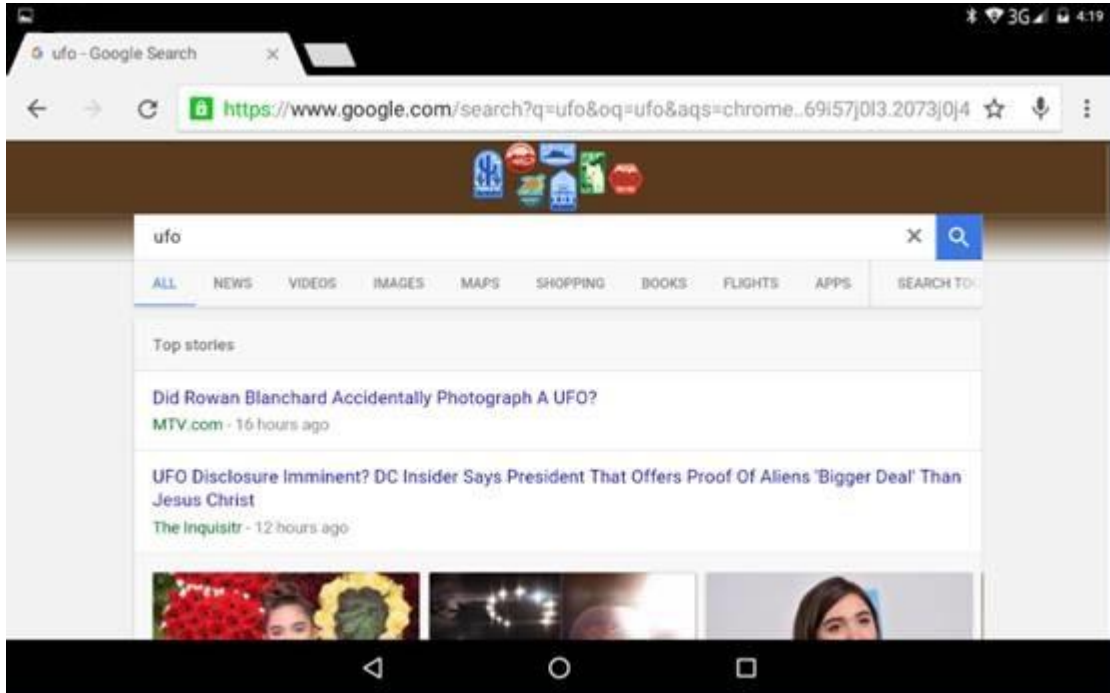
3G 4:19

ufo - Google Search

https://www.google.com/search?q=ufo&oq=ufo&aqs=chrome..69i57j0l3.2073j0j4

ufo

ALL NEWS VIDEOS IMAGES MAPS SHOPPING BOOKS FLIGHTS APPS SEARCH TO

Top stories

Did Rowan Blanchard Accidentally Photograph A UFO?
MTV.com - 16 hours ago

UFO Disclosure Imminent? DC Insider Says President That Offers Proof Of Aliens 'Bigger Deal' Than Jesus Christ
The Inquisitr - 12 hours ago